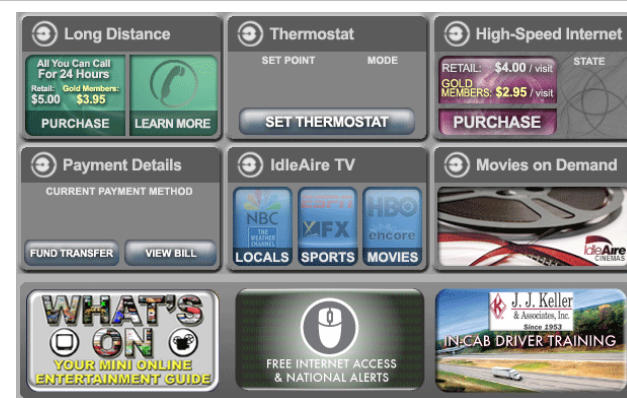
Long Distance
All You Can Call For 24 Hours
Retail: $5.00
Gold Members: $3.95
PURCHASE
LEARN MORE

Thermostat
SET POINT
MODE
SET THERMOSTAT

High-Speed Internet
RETAIL: $4.00 / visit
STATE
GOLD MEMBERS: $2.95 / visit
PURCHASE

Payment Details
CURRENT PAYMENT METHOD
FUND TRANSFER
VIEW BILL

IdleAire TV
NBC
THE WEATHER CHANNEL
ESPN
FX
HBO
encore
LOCALS
SPORTS
MOVIES

Movies on Demand
IdleAire CINEMAS

WHAT'S ON
YOUR MINI ONLINE ENTERTAINMENT GUIDE

FREE INTERNET ACCESS & NATIONAL ALERTS

J. J. Keller & Associates, Inc.
Since 1953
IN-CAB DRIVER TRAINING